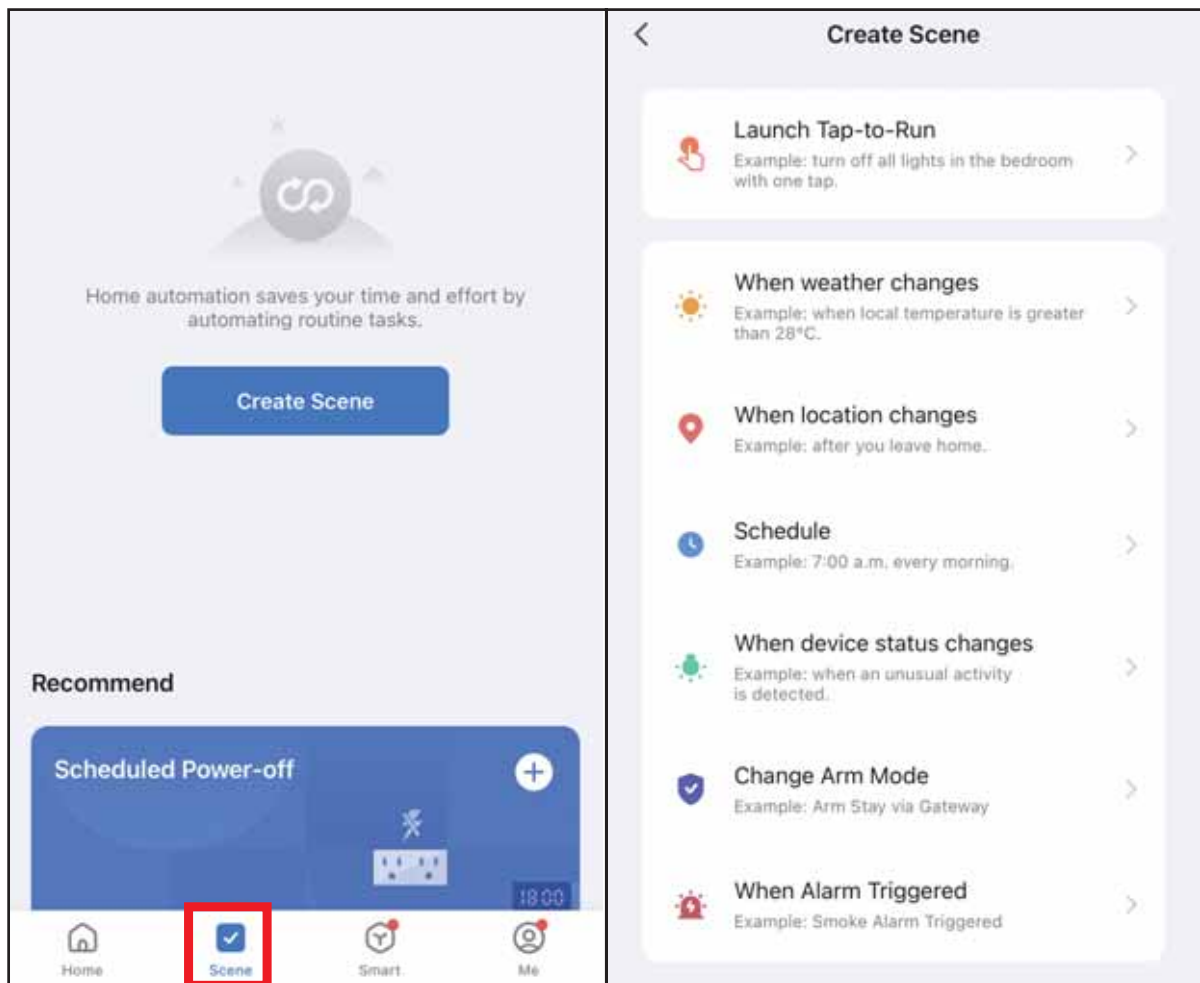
Home automation saves your time and effort by automating routine tasks.

Create Scene

Recommend

Scheduled Power-off

18:00

Home

Scene

Smart

Me

Create Scene

Launch Tap-to-Run
Example: turn off all lights in the bedroom with one tap.

When weather changes
Example: when local temperature is greater than 28°C.

When location changes
Example: after you leave home.

Schedule
Example: 7:00 a.m. every morning.

When device status changes
Example: when an unusual activity is detected.

Change Arm Mode
Example: Arm Stay via Gateway

When Alarm Triggered
Example: Smoke Alarm Triggered